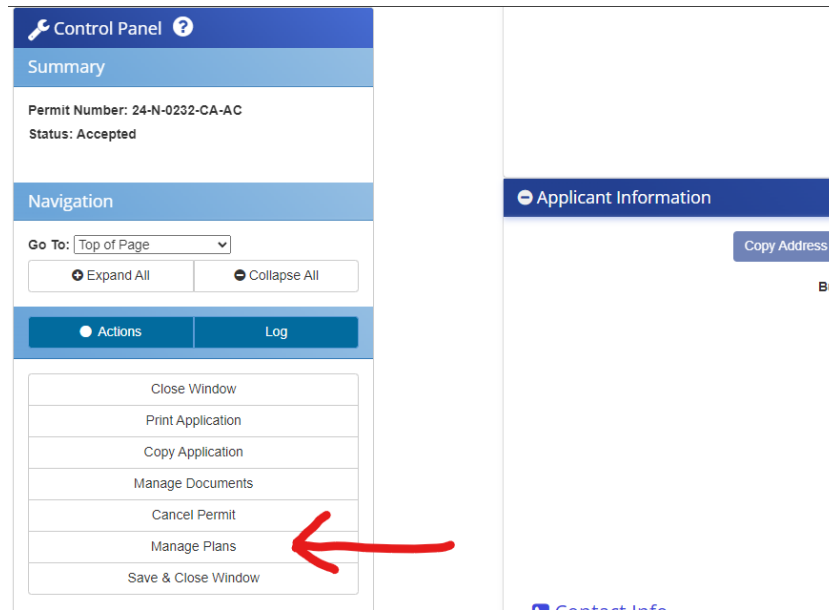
Control Panel

Summary

Permit Number: 24-N-0232-CA-AC
Status: Accepted

Navigation

Go To: Top of Page

Expand All | Collapse All

Actions | Log

Close Window
Print Application
Copy Application
Manage Documents
Cancel Permit
Manage Plans
Save & Close Window

Applicant Information

Copy Address

B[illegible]

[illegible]